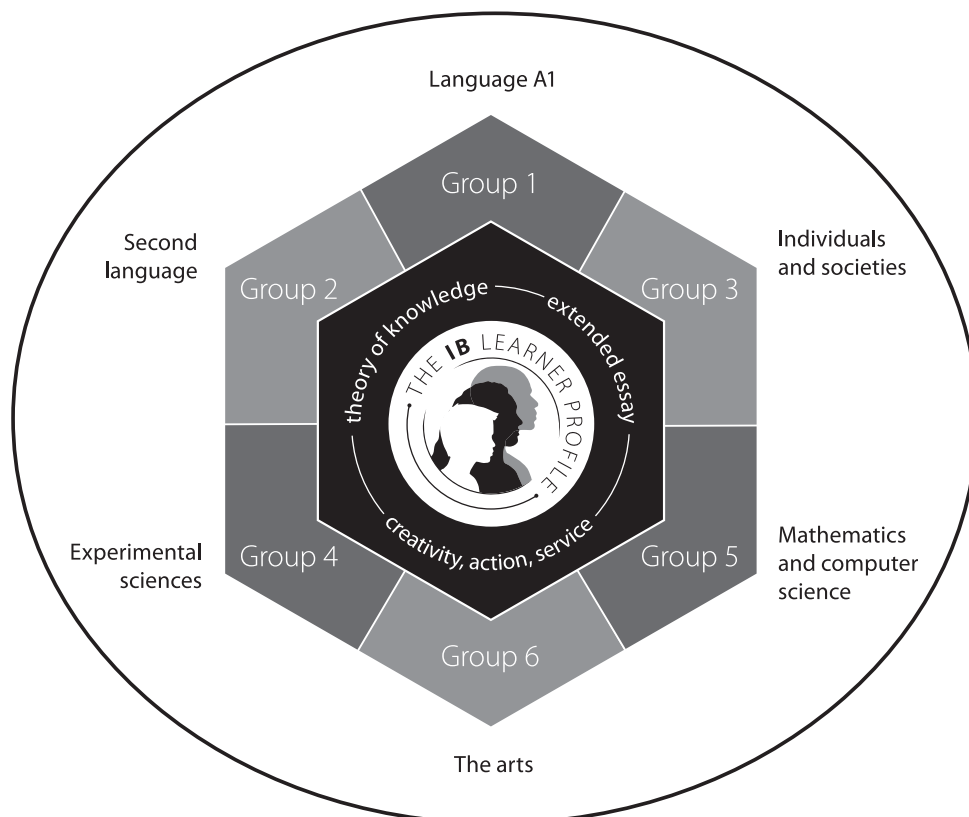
Language A1

Group 1

Second language

Group 2

Individuals and societies

Group 3

theory of knowledge

extended essay

THE IB LEARNER PROFILE

creativity, action, service

Experimental sciences

Group 4

Mathematics and computer science

Group 5

Group 6

The arts